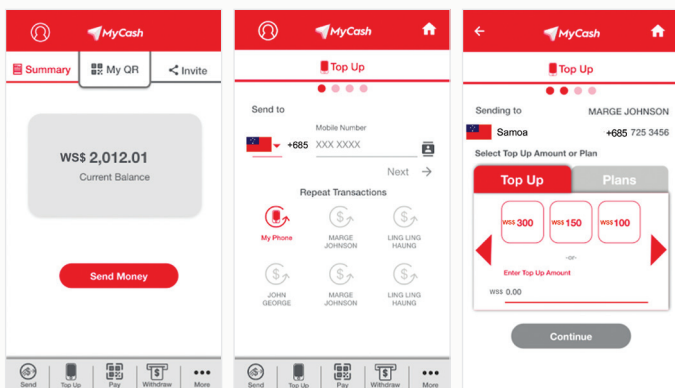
MyCash

Summary

My QR

Invite

WS$ 2,012.01

Current Balance

Send Money

Send

Top Up

Pay

Withdraw

More

MyCash

Top Up

Send to

Mobile Number

+685

XXX XXXX

Next

Repeat Transactions

My Phone

MARGE JOHNSON

LING LING HAUNG

JOHN GEORGE

MARGE JOHNSON

LING LING HAUNG

Send

Top Up

Pay

Withdraw

More

MyCash

Top Up

Sending to

MARGE JOHNSON

Samoa

+685 725 3456

Select Top Up Amount or Plan

Top Up

Plans

WS$ 300

WS$ 150

WS$ 100

-or-

Enter Top Up Amount

WS$ 0.00

Continue